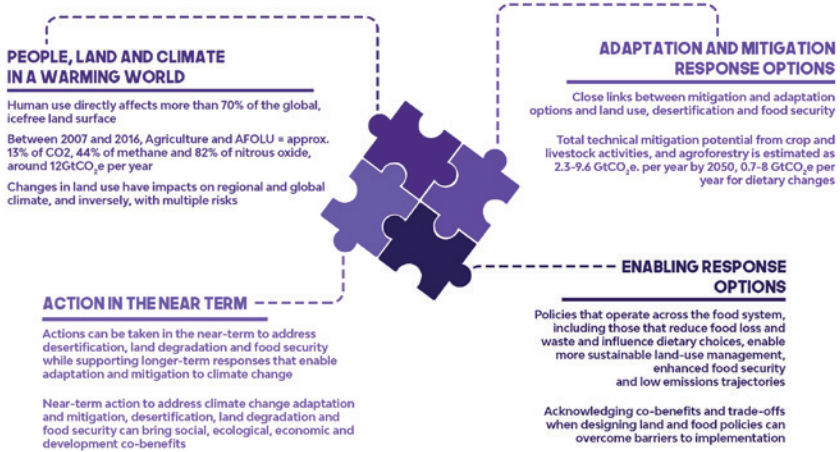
PEOPLE, LAND AND CLIMATE IN A WARMING WORLD

Human use directly affects more than 70% of the global, icefree land surface

Between 2007 and 2016, Agriculture and AFOLU = approx. 13% of CO2, 44% of methane and 82% of nitrous oxide, around 12GtCO$_2$e per year

Changes in land use have impacts on regional and global climate, and inversely, with multiple risks

ADAPTATION AND MITIGATION RESPONSE OPTIONS

Close links between mitigation and adaptation options and land use, desertification and food security

Total technical mitigation potential from crop and livestock activities, and agroforestry is estimated as 2.3-9.6 GtCO$_2$e. per year by 2050, 0.7-8 GtCO$_2$e per year for dietary changes

ENABLING RESPONSE OPTIONS

Policies that operate across the food system, including those that reduce food loss and waste and influence dietary choices, enable more sustainable land-use management, enhanced food security and low emissions trajectories

Acknowledging co-benefits and trade-offs when designing land and food policies can overcome barriers to implementation

ACTION IN THE NEAR TERM

Actions can be taken in the near-term to address desertification, land degradation and food security while supporting longer-term responses that enable adaptation and mitigation to climate change

Near-term action to address climate change adaptation and mitigation, desertification, land degradation and food security can bring social, ecological, economic and development co-benefits